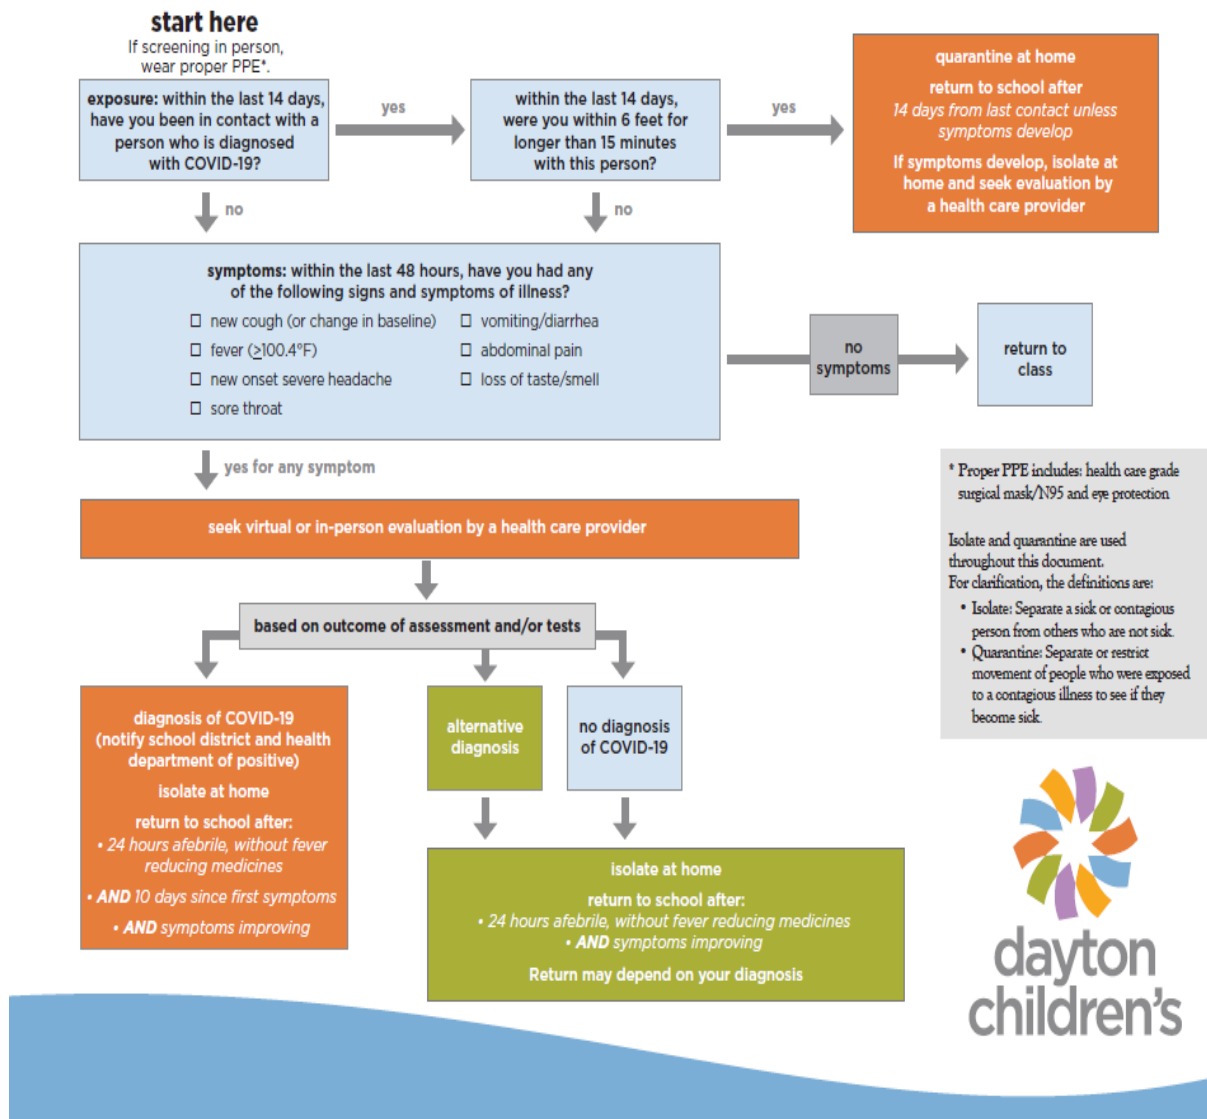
start here
If screening in person, wear proper PPE*.

exposure: within the last 14 days, have you been in contact with a person who is diagnosed with COVID-19?

yes

within the last 14 days, were you within 6 feet for longer than 15 minutes with this person?

yes

quarantine at home

return to school after 14 days from last contact unless symptoms develop

If symptoms develop, isolate at home and seek evaluation by a health care provider

no

no

symptoms: within the last 48 hours, have you had any of the following signs and symptoms of illness?

☐ new cough (or change in baseline)
☐ fever ($\geq$100.4°F)
☐ new onset severe headache
☐ sore throat
☐ vomiting/diarrhea
☐ abdominal pain
☐ loss of taste/smell

no symptoms

return to class

yes for any symptom

* Proper PPE includes: health care grade surgical mask/N95 and eye protection

Isolate and quarantine are used throughout this document. For clarification, the definitions are:
• Isolate: Separate a sick or contagious person from others who are not sick.
• Quarantine: Separate or restrict movement of people who were exposed to a contagious illness to see if they become sick.

seek virtual or in-person evaluation by a health care provider

based on outcome of assessment and/or tests

diagnosis of COVID-19 (notify school district and health department of positive)

isolate at home

return to school after:
• 24 hours afebrile, without fever reducing medicines
• AND 10 days since first symptoms
• AND symptoms improving

alternative diagnosis

no diagnosis of COVID-19

isolate at home

return to school after:
• 24 hours afebrile, without fever reducing medicines
• AND symptoms improving

Return may depend on your diagnosis

dayton children's